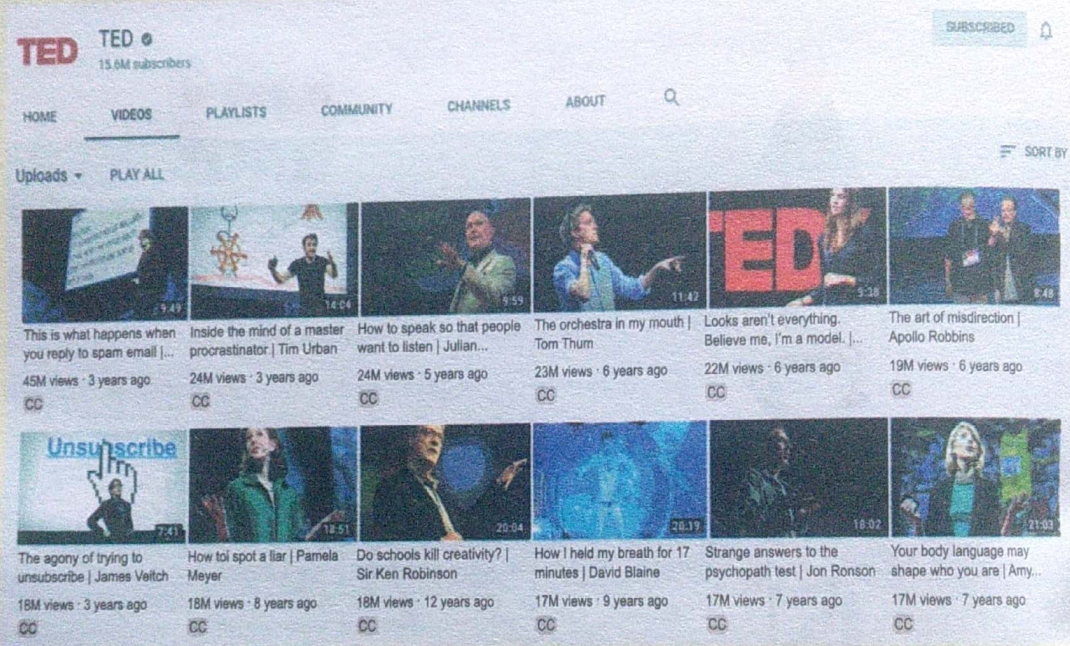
TED

TED
15.6M subscribers

SUBSCRIBED

HOME VIDEOS PLAYLISTS COMMUNITY CHANNELS ABOUT

Uploads PLAY ALL

SORT BY

9:49
This is what happens when you reply to spam email |...
45M views · 3 years ago
CC

14:04
Inside the mind of a master procrastinator | Tim Urban
24M views · 3 years ago
CC

9:59
How to speak so that people want to listen | Julian...
24M views · 5 years ago
CC

11:42
The orchestra in my mouth | Tom Thum
23M views · 6 years ago
CC

TED
5:38
Looks aren't everything. Believe me, I'm a model. |...
22M views · 6 years ago
CC

8:48
The art of misdirection | Apollo Robbins
19M views · 6 years ago
CC

Unsubscribe
7:41
The agony of trying to unsubscribe | James Veitch
18M views · 3 years ago
CC

18:51
How toi spot a liar | Pamela Meyer
18M views · 8 years ago
CC

20:04
Do schools kill creativity? | Sir Ken Robinson
18M views · 12 years ago
CC

20:39
How I held my breath for 17 minutes | David Blaine
17M views · 9 years ago
CC

18:02
Strange answers to the psychopath test | Jon Ronson
17M views · 7 years ago
CC

21:03
Your body language may shape who you are | Amy...
17M views · 7 years ago
CC